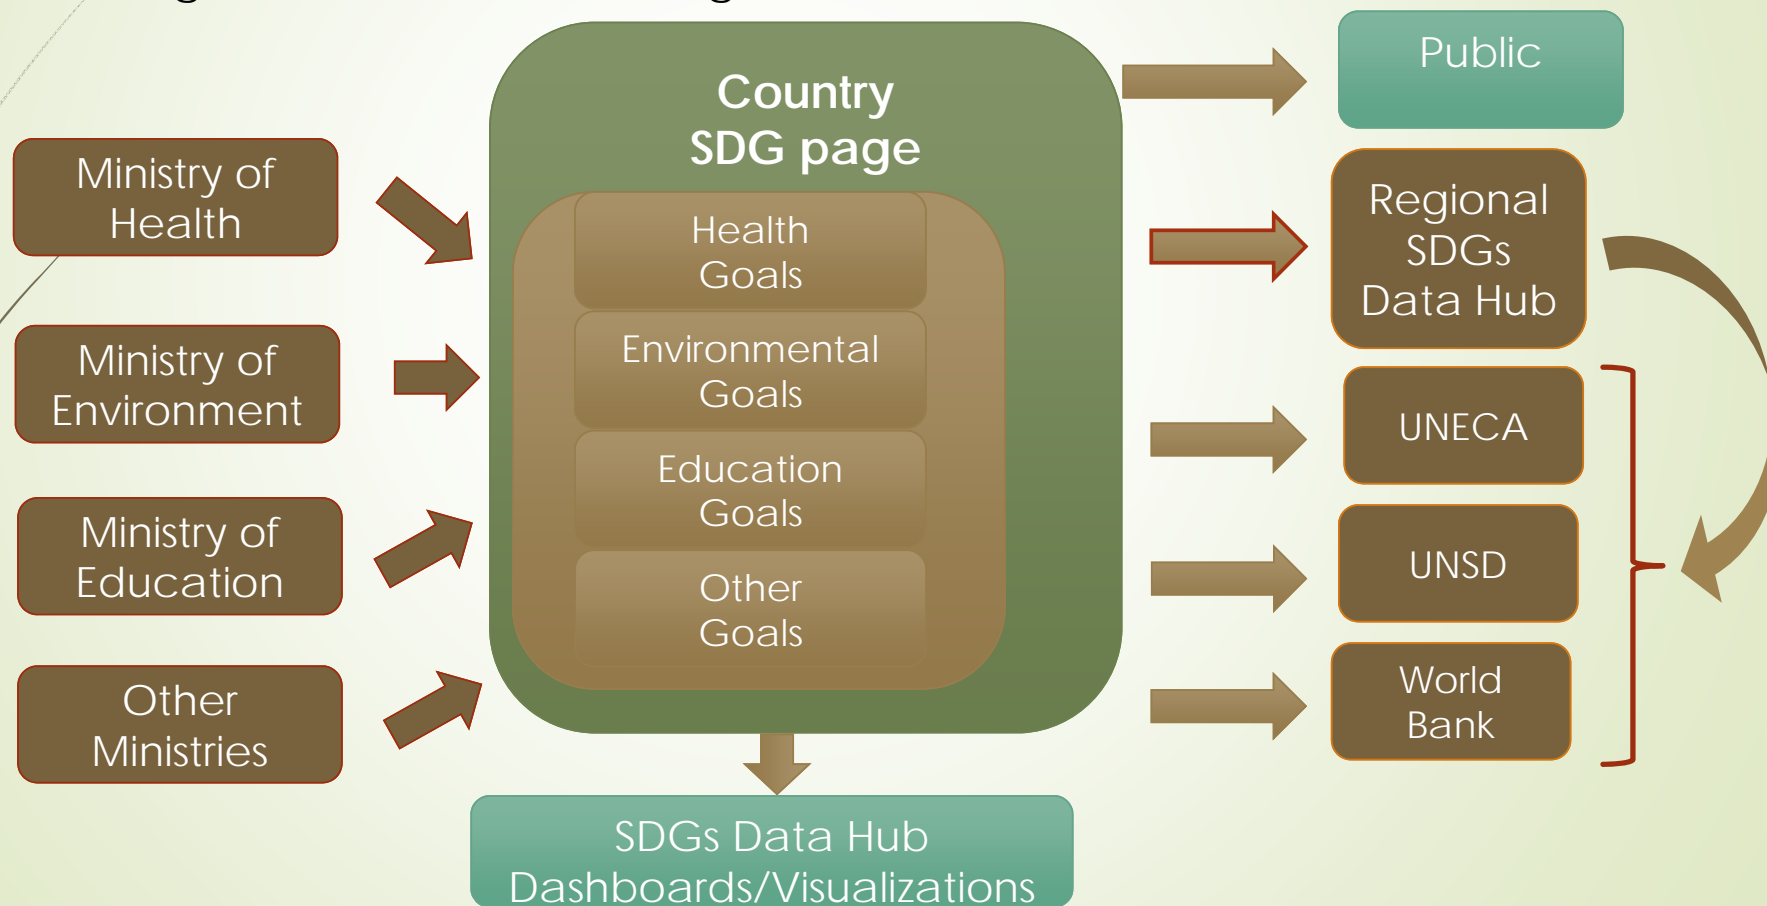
Ministry of Health

Ministry of Environment

Ministry of Education

Other Ministries

Country SDG page

Health Goals

Environmental Goals

Education Goals

Other Goals

Public

Regional SDGs Data Hub

UNECA

UNSD

World Bank

SDGs Data Hub Dashboards/Visualizations